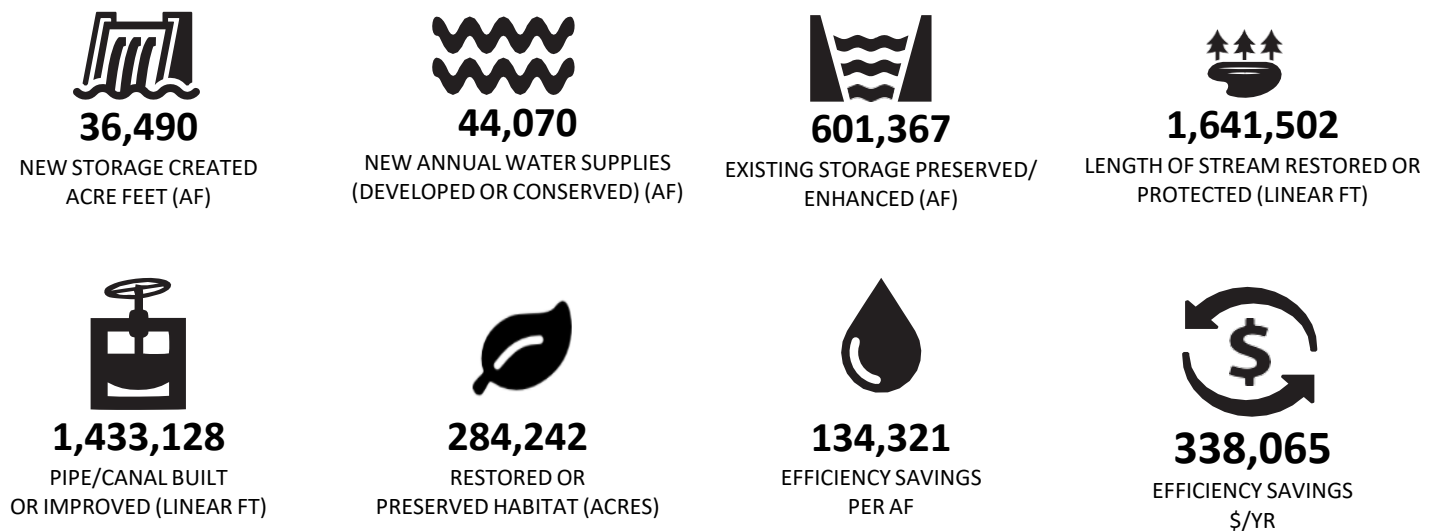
36,490
NEW STORAGE CREATED ACRE FEET (AF)

44,070
NEW ANNUAL WATER SUPPLIES (DEVELOPED OR CONSERVED) (AF)

601,367
EXISTING STORAGE PRESERVED/ ENHANCED (AF)

1,641,502
LENGTH OF STREAM RESTORED OR PROTECTED (LINEAR FT)

1,433,128
PIPE/CANAL BUILT OR IMPROVED (LINEAR FT)

284,242
RESTORED OR PRESERVED HABITAT (ACRES)

134,321
EFFICIENCY SAVINGS PER AF

$

338,065
EFFICIENCY SAVINGS $/YR